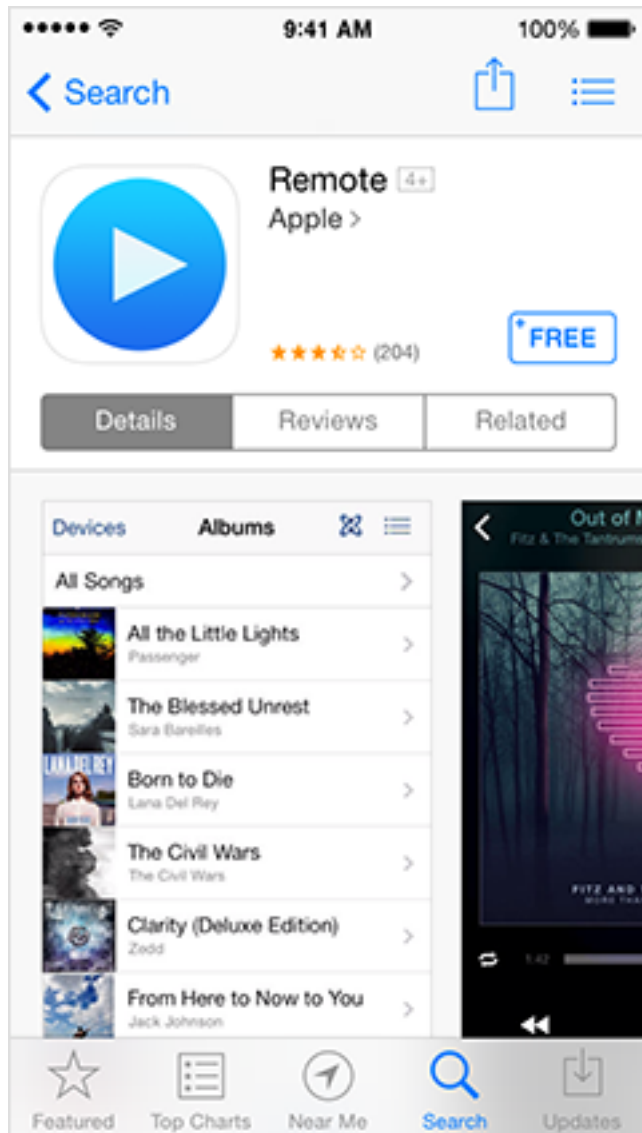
9:41 AM

100%

Search

Remote 4+

Apple

(204)

FREE

Details

Reviews

Related

Devices

Albums

All Songs

All the Little Lights

Passenger

The Blessed Unrest

Sara Bareilles

Born to Die

Lana Del Rey

The Civil Wars

The Civil Wars

Clarity (Deluxe Edition)

Zedd

From Here to Now to You

Jack Johnson

Out of M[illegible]

Fitz & The Tantrum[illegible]

FITZ AND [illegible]

MORE THA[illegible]

1:42

Featured

Top Charts

Near Me

Search

Updates